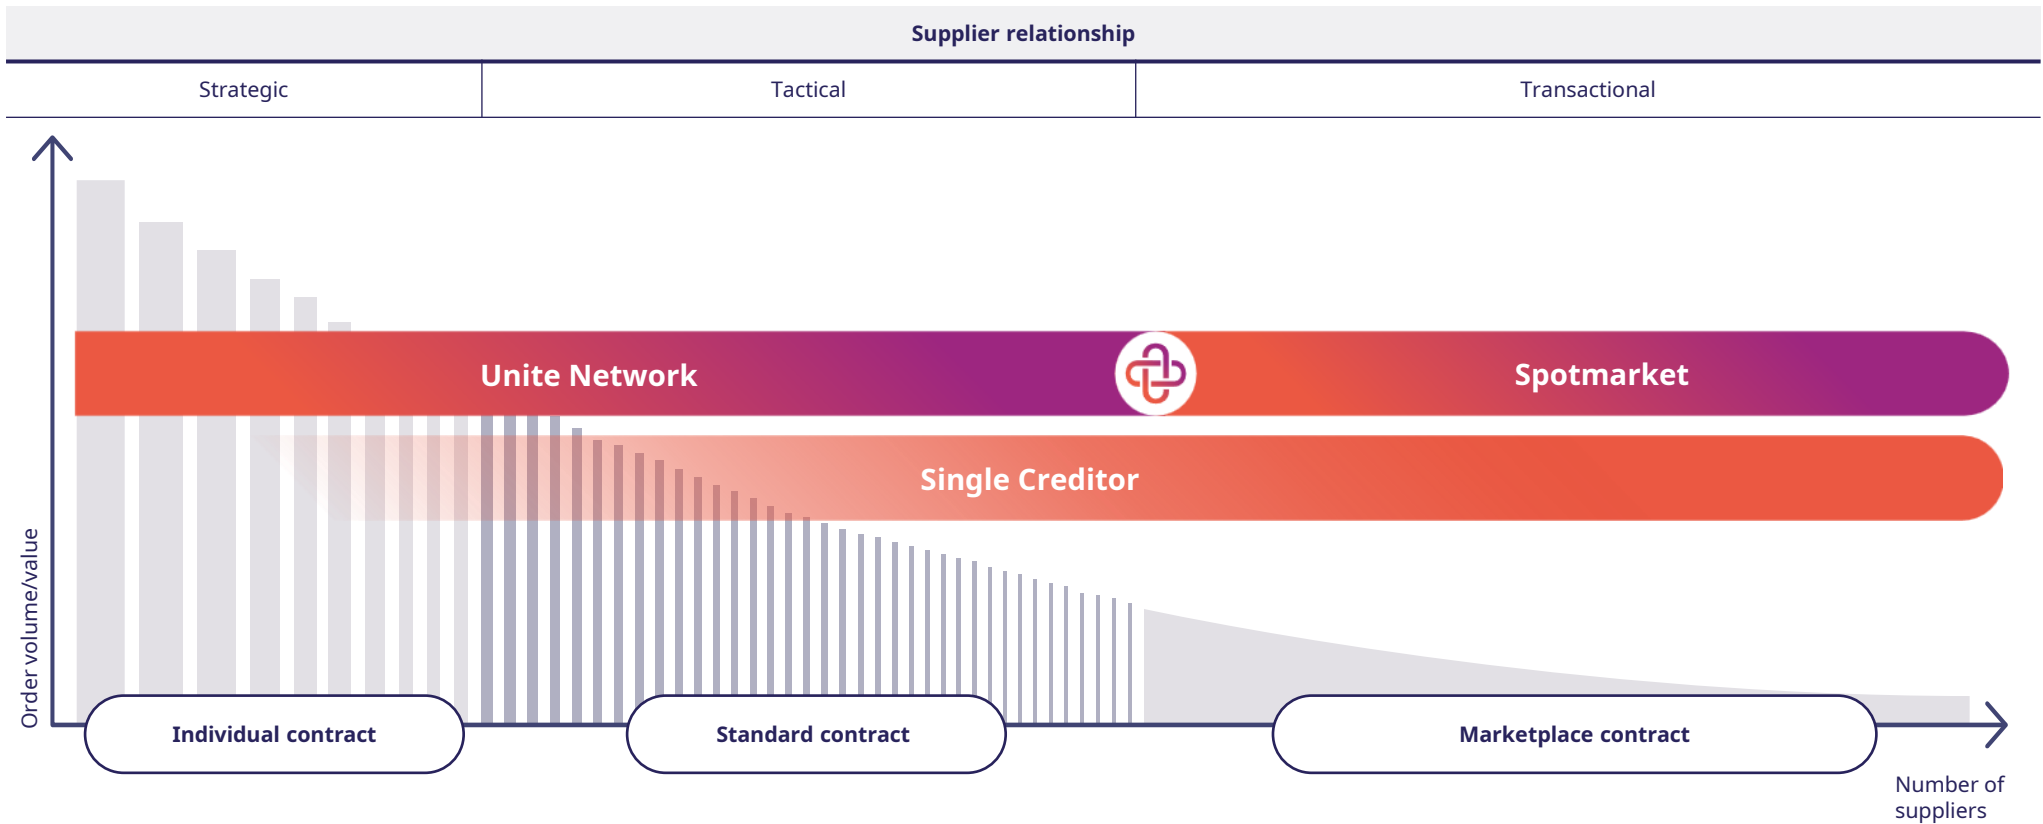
Supplier relationship

| Strategic | Tactical | Transactional |
|---|---|---|

Order volume/value

Unite Network

Spotmarket

Single Creditor

Individual contract

Standard contract

Marketplace contract

Number of suppliers